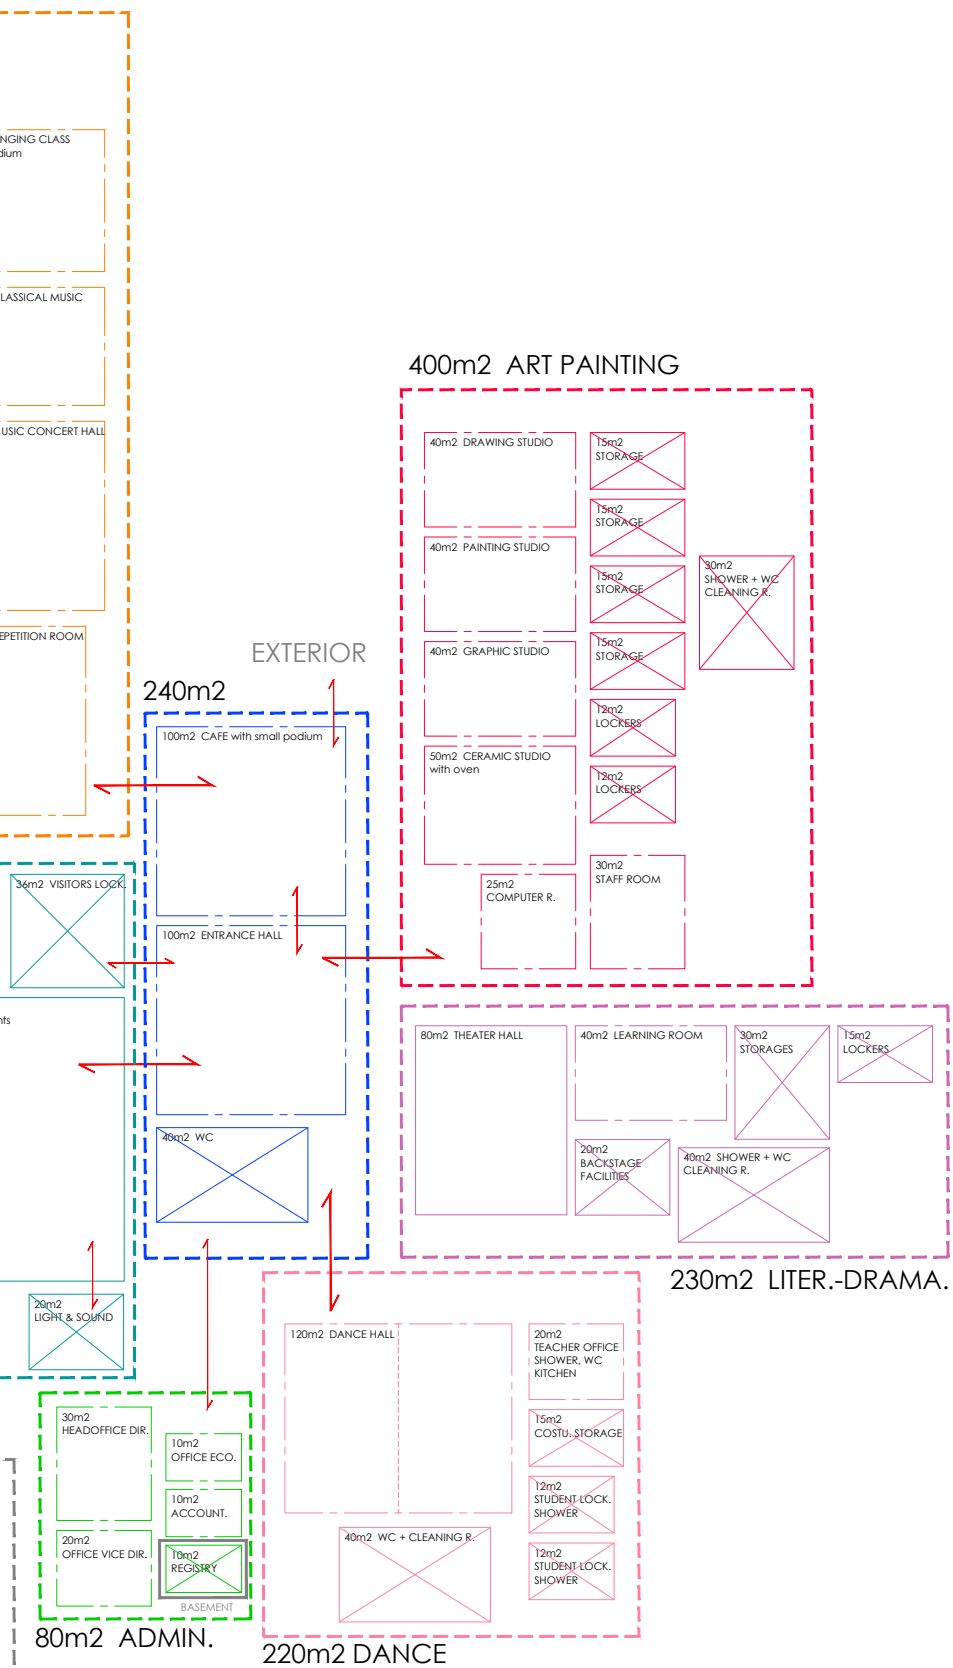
NGING CLASS
dium

LASSICAL MUSIC

USIC CONCERT HALL

EPETITION ROOM

400m2 ART PAINTING

40m2 DRAWING STUDIO

15m2
STORAGE

15m2
STORAGE

40m2 PAINTING STUDIO

15m2
STORAGE

30m2
SHOWER + WC
CLEANING R.

40m2 GRAPHIC STUDIO

15m2
STORAGE

EXTERIOR

240m2

100m2 CAFE with small podium

12m2
LOCKERS

50m2 CERAMIC STUDIO
with oven

12m2
LOCKERS

30m2
STAFF ROOM

25m2
COMPUTER R.

36m2 VISITORS LOCK.

100m2 ENTRANCE HALL

nts

80m2 THEATER HALL

40m2 LEARNING ROOM

30m2
STORAGES

15m2
LOCKERS

40m2 WC

20m2
BACKSTAGE
FACILITIES

40m2 SHOWER + WC
CLEANING R.

230m2 LITER.-DRAMA.

20m2
LIGHT & SOUND

120m2 DANCE HALL

20m2
TEACHER OFFICE
SHOWER, WC
KITCHEN

30m2
HEADOFFICE DIR.

10m2
OFFICE ECO.

15m2
COSTU. STORAGE

10m2
ACCOUNT.

12m2
STUDENT LOCK.
SHOWER

20m2
OFFICE VICE DIR.

10m2
REGISTRY

40m2 WC + CLEANING R.

12m2
STUDENT LOCK.
SHOWER

BASEMENT

80m2 ADMIN.

220m2 DANCE